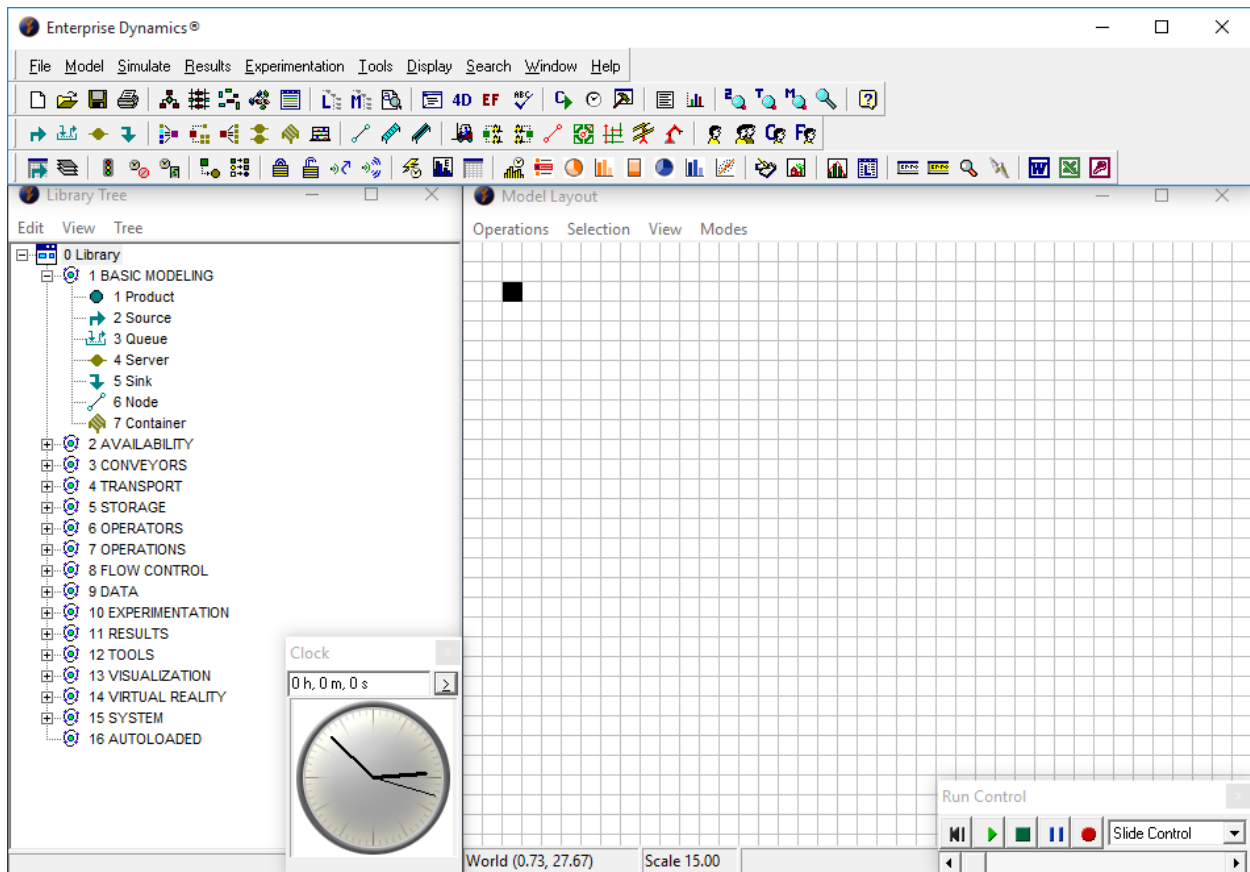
Enterprise Dynamics®

File Model Simulate Results Experimentation Tools Display Search Window Help

4D EF

Library Tree

Edit View Tree

0 Library
1 BASIC MODELING
1 Product
2 Source
3 Queue
4 Server
5 Sink
6 Node
7 Container
2 AVAILABILITY
3 CONVEYORS
4 TRANSPORT
5 STORAGE
6 OPERATORS
7 OPERATIONS
8 FLOW CONTROL
9 DATA
10 EXPERIMENTATION
11 RESULTS
12 TOOLS
13 VISUALIZATION
14 VIRTUAL REALITY
15 SYSTEM
16 AUTOLOADED

Clock
0 h, 0 m, 0 s
>

Model Layout

Operations Selection View Modes

Run Control
Slide Control

World (0.73, 27.67)
Scale 15.00